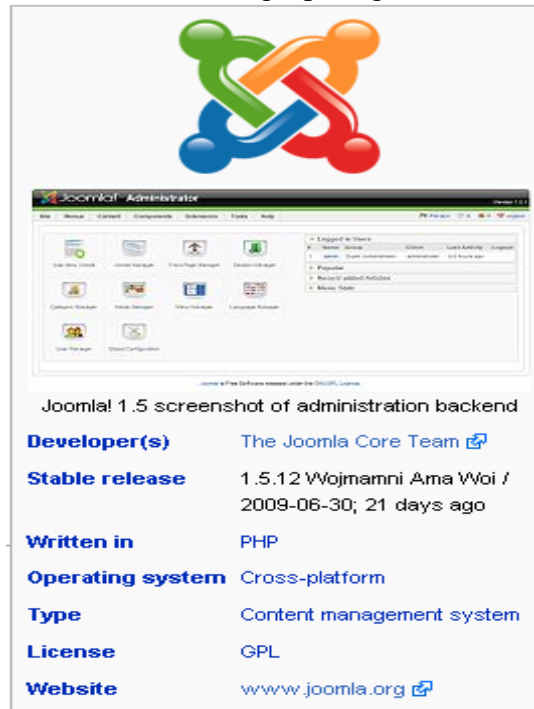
Joomla! Administrator

Joomla! 1.5 screenshot of administration backend

| | |
|---|---|
| Developer(s) | The Joomla Core Team |
| Stable release | 1.5.12 Wojmamni Ama Woi / 2009-06-30; 21 days ago |
| Written in | PHP |
| Operating system | Cross-platform |
| Type | Content management system |
| License | GPL |
| Website | www.joomla.org |